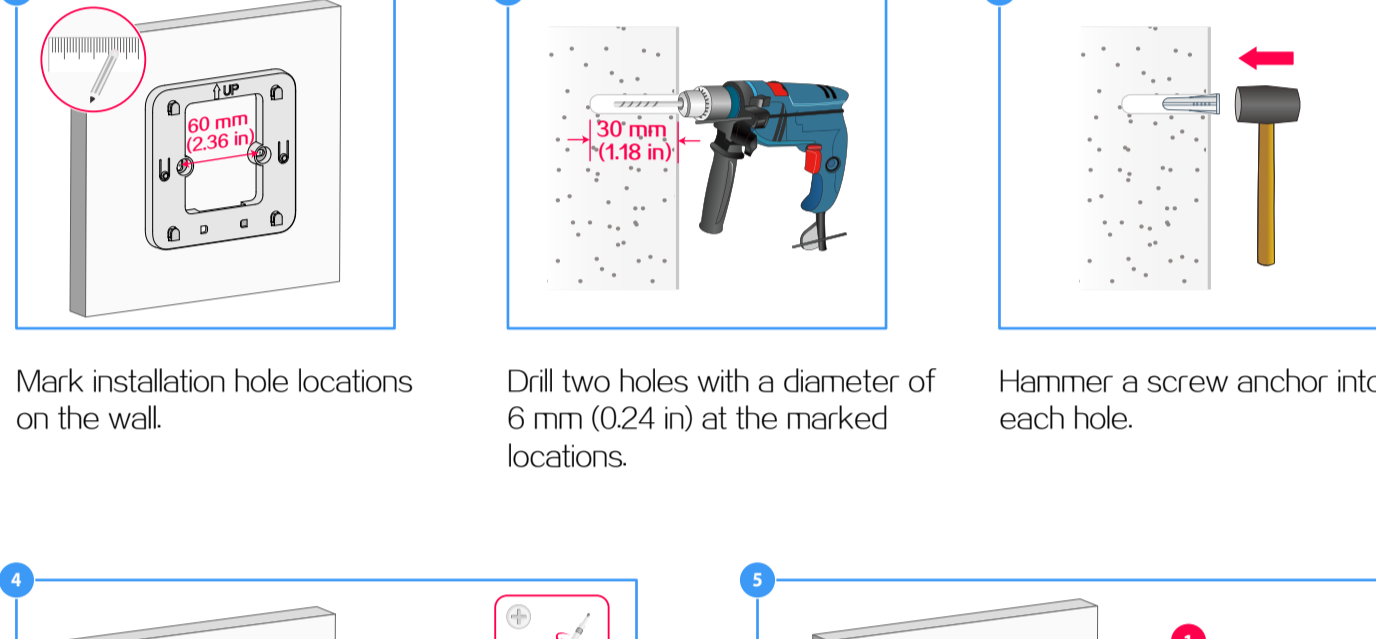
UP

60 mm
(2.36 in)

30 mm
(1.18 in)

Mark installation hole locations on the wall.

Drill two holes with a diameter of 6 mm (0.24 in) at the marked locations.

Hammer a screw anchor int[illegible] each hole.

4

5